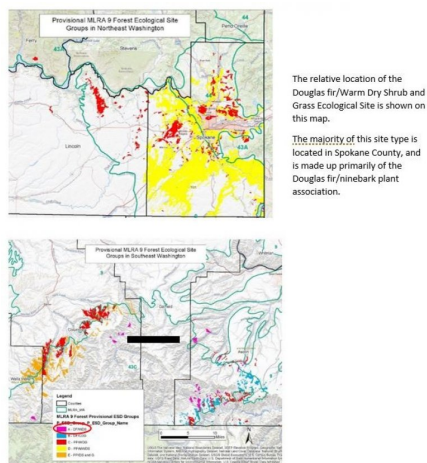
Provisional MLRA 9 Forest Ecological Site Groups in Northeast Washington

Ferry

Stevens

Pend Oreille

43A

Lincoln

Spokane

43A

The relative location of the Douglas fir/Warm Dry Shrub and Grass Ecological Site is shown on this map.

The majority of this site type is located in Spokane County, and is made up primarily of the Douglas fir/ninebark plant association.

Provisional MLRA 9 Forest Ecological Site Groups in Southeast Washington

43C

Legend

Counties

MLRA_WA

MLRA 9 Forest Provisional ESD Groups

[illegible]

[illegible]

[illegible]

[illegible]

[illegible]